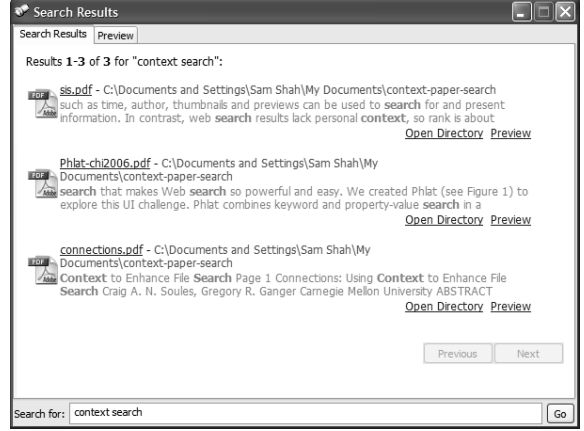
Search Results

Search Results | Preview

Results 1-3 of 3 for "context search":

sis.pdf - C:\Documents and Settings\Sam Shah\My Documents\context-paper-search
such as time, author, thumbnails and previews can be used to search for and present information. In contrast, web search results lack personal context, so rank is about
Open Directory Preview

Phlat-chi2006.pdf - C:\Documents and Settings\Sam Shah\My Documents\context-paper-search
search that makes Web search so powerful and easy. We created Phlat (see Figure 1) to explore this UI challenge. Phlat combines keyword and property-value search in a
Open Directory Preview

connections.pdf - C:\Documents and Settings\Sam Shah\My Documents\context-paper-search
Context to Enhance File Search Page 1 Connections: Using Context to Enhance File Search Craig A. N. Soules, Gregory R. Ganger Carnegie Mellon University ABSTRACT
Open Directory Preview

Previous Next

Search for: context search Go